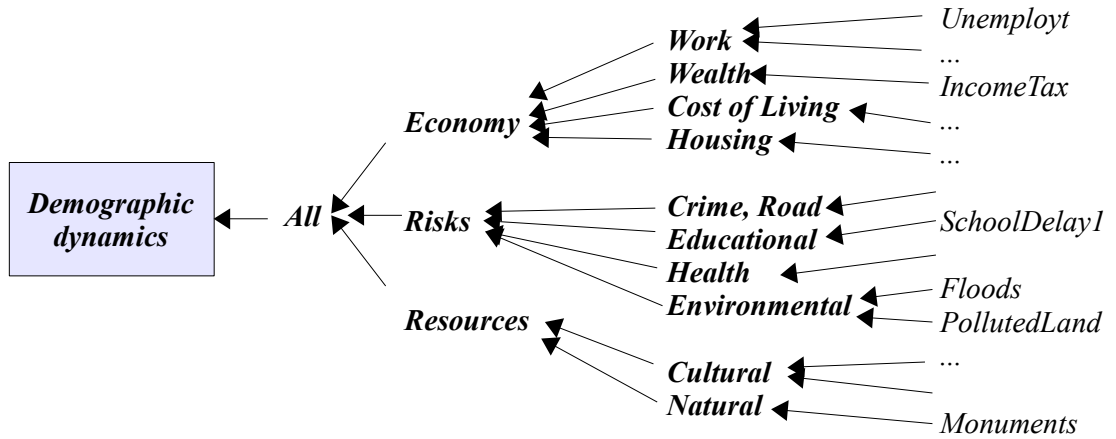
Demographic dynamics

All

Economy

Risks

Resources

Work

Wealth

Cost of Living

Housing

Crime, Road

Educational

Health

Environmental

Cultural

Natural

Unemployt

...

IncomeTax

...

...

SchoolDelay1

Floods

PollutedLand

...

Monuments